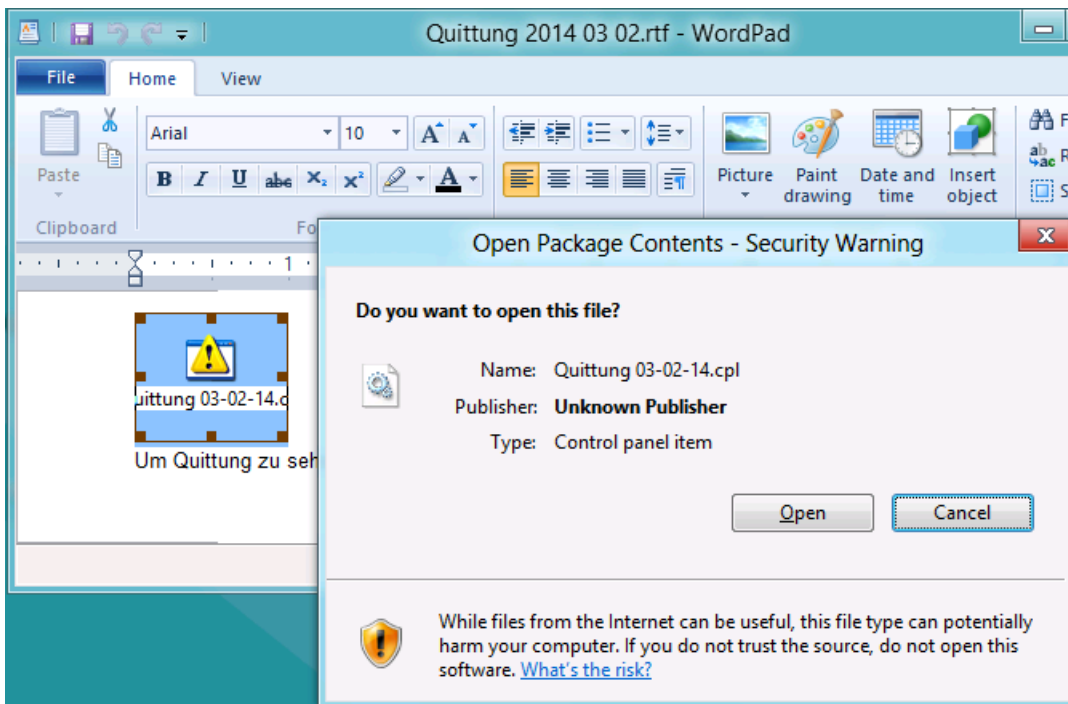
Quittung 2014 03 02.rtf - WordPad

File Home View

Arial 10

Paste

Clipboard

Fo

B I U abc $x_2$ $x^2$

Picture Paint drawing Date and time Insert object

F

R

S

1

uittung 03-02-14.c

Um Quittung zu seh

Open Package Contents - Security Warning

Do you want to open this file?

Name: Quittung 03-02-14.cpl

Publisher: Unknown Publisher

Type: Control panel item

Open Cancel

While files from the Internet can be useful, this file type can potentially harm your computer. If you do not trust the source, do not open this software. What's the risk?